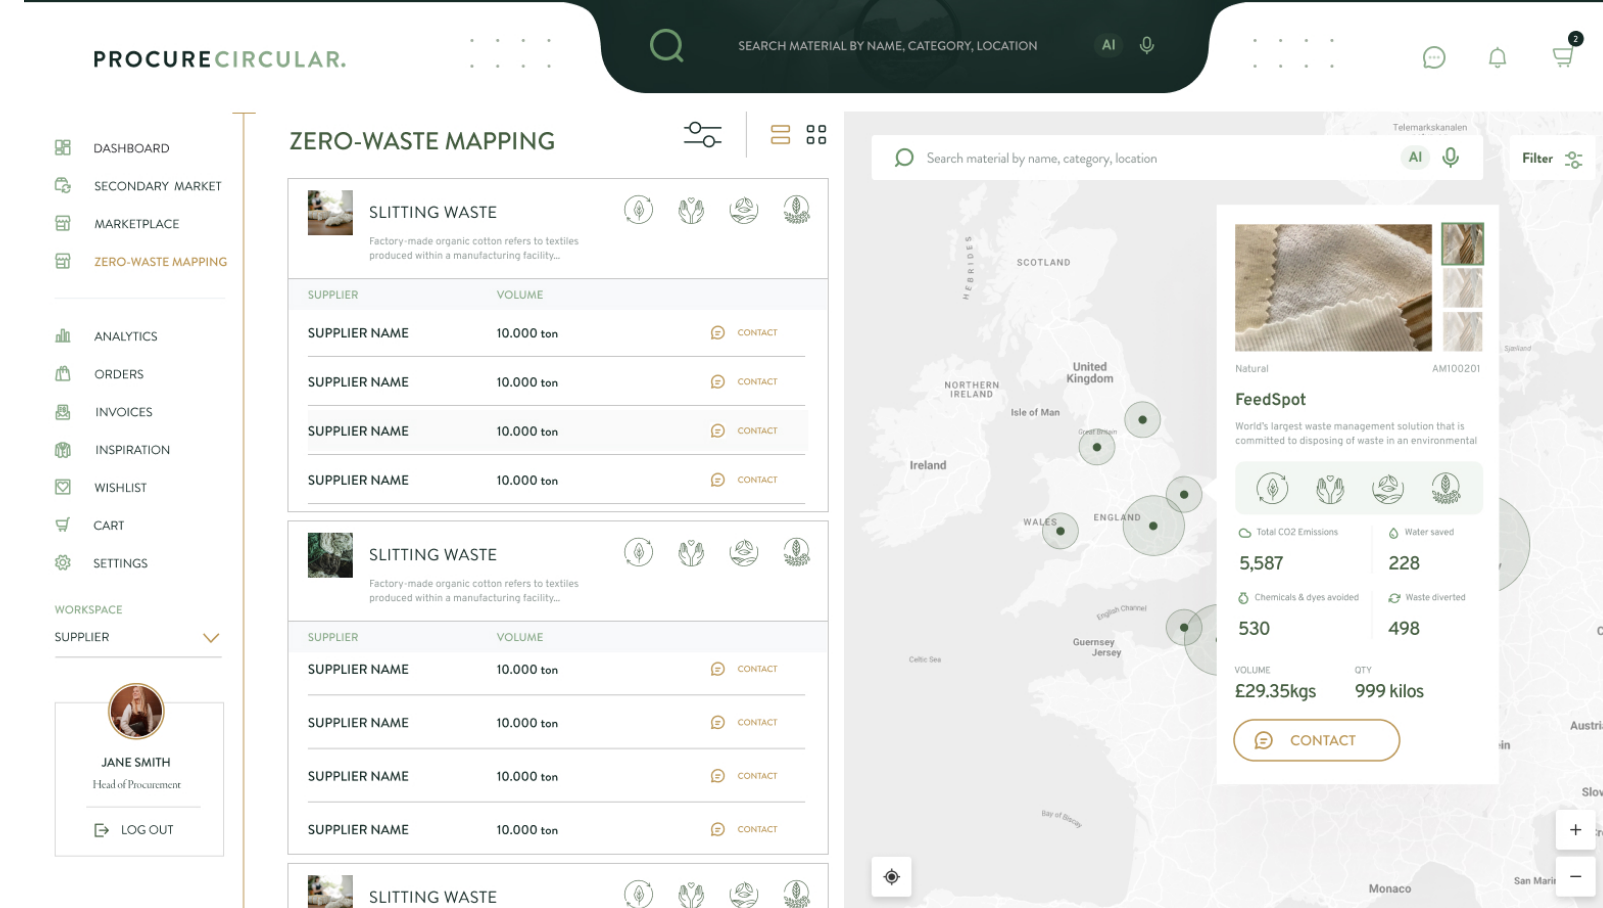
PROCURECIRCULAR.

SEARCH MATERIAL BY NAME, CATEGORY, LOCATION AI

2

DASHBOARD
SECONDARY MARKET
MARKETPLACE
ZERO-WASTE MAPPING

ANALYTICS
ORDERS
INVOICES
INSPIRATION
WISHLIST
CART
SETTINGS

WORKSPACE
SUPPLIER

JANE SMITH
Head of Procurement

LOG OUT

ZERO-WASTE MAPPING

SLITTING WASTE
Factory-made organic cotton refers to textiles produced within a manufacturing facility...

| SUPPLIER | VOLUME | |
|---|---|---|
| SUPPLIER NAME | 10.000 ton | CONTACT |
| SUPPLIER NAME | 10.000 ton | CONTACT |
| SUPPLIER NAME | 10.000 ton | CONTACT |
| SUPPLIER NAME | 10.000 ton | CONTACT |

SLITTING WASTE
Factory-made organic cotton refers to textiles produced within a manufacturing facility...

| SUPPLIER | VOLUME | |
|---|---|---|
| SUPPLIER NAME | 10.000 ton | CONTACT |
| SUPPLIER NAME | 10.000 ton | CONTACT |
| SUPPLIER NAME | 10.000 ton | CONTACT |
| SUPPLIER NAME | 10.000 ton | CONTACT |

SLITTING WASTE

Search material by name, category, location AI

Filter

Telemarkskanalen
SCOTLAND
HEBRIDES
United Kingdom
NORTHERN IRELAND
Isle of Man
Ireland
WALES
ENGLAND
Guernsey
Jersey
Celtic Sea
Bay of Biscay
Monaco
San Mari
Austri
Slov

Natural AM100201
FeedSpot
World's largest waste management solution that is committed to disposing of waste in an environmental

Total CO2 Emissions
5,587
Water saved
228
Chemicals & dyes avoided
530
Waste diverted
498

VOLUME
£29.35kgs
QTY
999 kilos

CONTACT

+
−